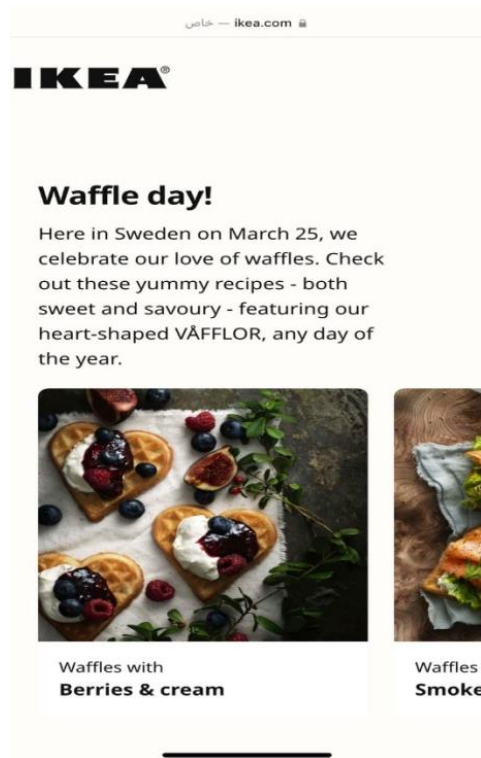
ikea.com — خاص

IKEA®

Waffle day!

Here in Sweden on March 25, we celebrate our love of waffles. Check out these yummy recipes - both sweet and savoury - featuring our heart-shaped VÅFFLOR, any day of the year.

Waffles with
Berries & cream

Waffles
Smoke